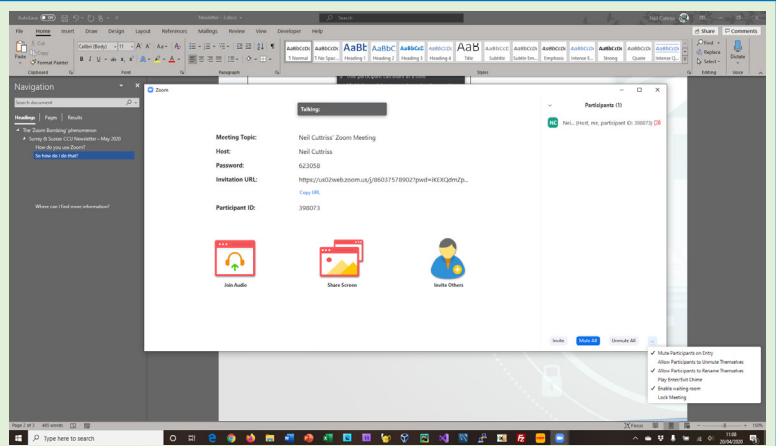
AutoSave Off Newsletter - Edited Search Neil Cuttriss

File Home Insert Draw Design Layout References Mailings Review View Developer Help Share Comments

Paste Cut Copy Format Painter Clipboard Calibri (Body) 11 Font Paragraph

AaBbCcDc 1 Normal AaBbCcDc 1 No Spac... AaBbC Heading 1 AaBbCc Heading 2 AaBbCcC Heading 3 AaBbCcD Heading 4 AaB Title AaBbCcC Subtitle AaBbCcDc Subtle Em... AaBbCcDc Emphasis AaBbCcDc Intense E... AaBbCcDc Strong AaBbCcDc Quote AaBbCcDc Intense Q... Styles

Find Replace Select Editing Dictate Voice

Navigation

Search document

Headings Pages Results

The 'Zoom Bombing' phenomenon
Surrey & Sussex CCU Newsletter – May 2020
How do you use Zoom?
So how do I do that?

Where can I find more information?

Zoom

Talking:

Meeting Topic: Neil Cuttriss' Zoom Meeting
Host: Neil Cuttriss
Password: 623058
Invitation URL: https://us02web.zoom.us/j/86037578902?pwd=IKEXQdmZp...
Copy URL
Participant ID: 398073

Join Audio
Share Screen
Invite Others

Participants (1)

NC Neil... (Host, me, participant ID: 398073)

Invite Mute All Unmute All ...

✓ Mute Participants on Entry
Allow Participants to Unmute Themselves
✓ Allow Participants to Rename Themselves
Play Enter/Exit Chime
✓ Enable waiting room
Lock Meeting

Page 2 of 3 465 words

Focus 150%

Type here to search

11:08 20/04/2020